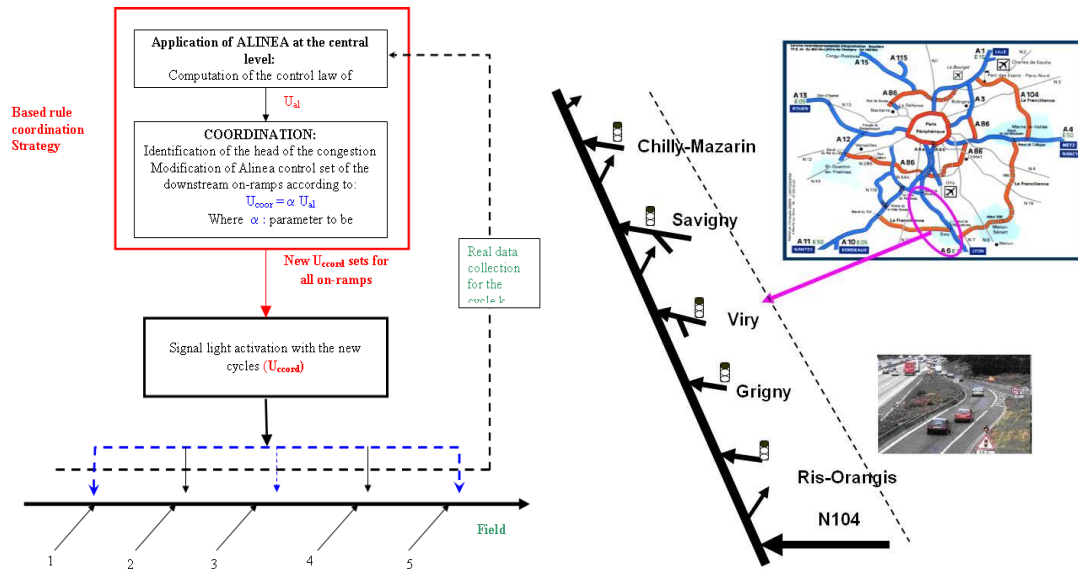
Based rule coordination Strategy

Application of ALINEA at the central level:
Computation of the control law of

$U_{al}$

COORDINATION:
Identification of the head of the congestion
Modification of Alinea control set of the downstream on-ramps according to:
$U_{coor} = \alpha\ U_{al}$
Where $\alpha$ : parameter to be

New $U_{ccord}$ sets for all on-ramps

Real data collection for the cycle k

Signal light activation with the new cycles ($U_{ccord}$)

Field

1
2
3
4
5

Chilly-Mazarin
Savigny
Viry
Grigny
Ris-Orangis
N104

A1
A15
A115
A13
A86
A3
A104
A4
A12
A6
A10
A11
A5
Paris
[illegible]